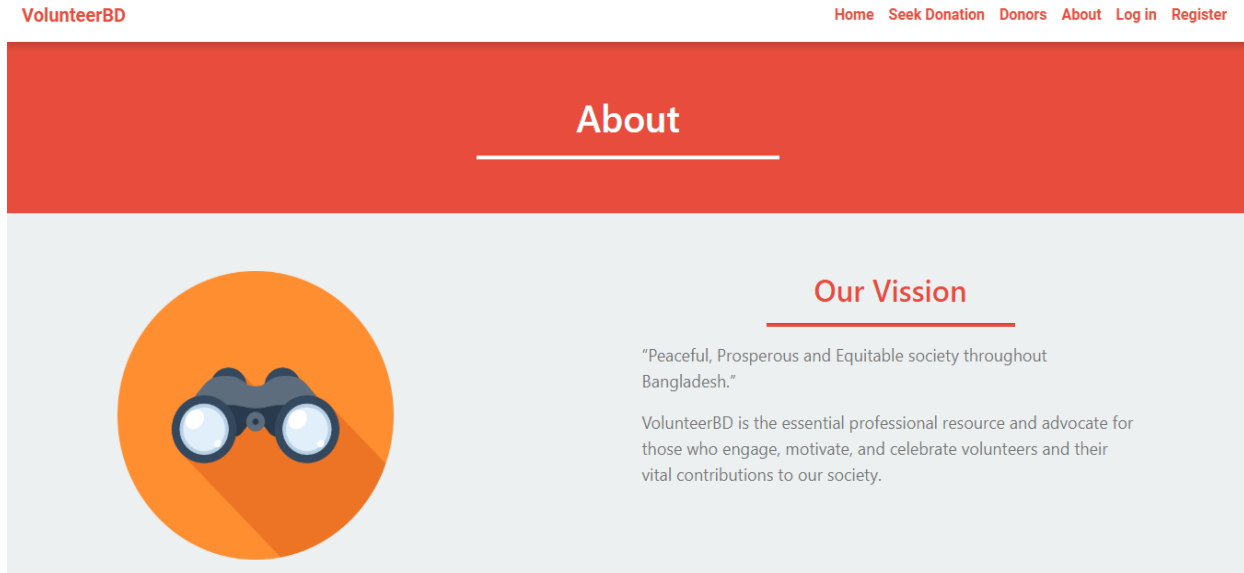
VolunteerBD

Home Seek Donation Donors About Log in Register

About

Our Vission

"Peaceful, Prosperous and Equitable society throughout Bangladesh."

VolunteerBD is the essential professional resource and advocate for those who engage, motivate, and celebrate volunteers and their vital contributions to our society.